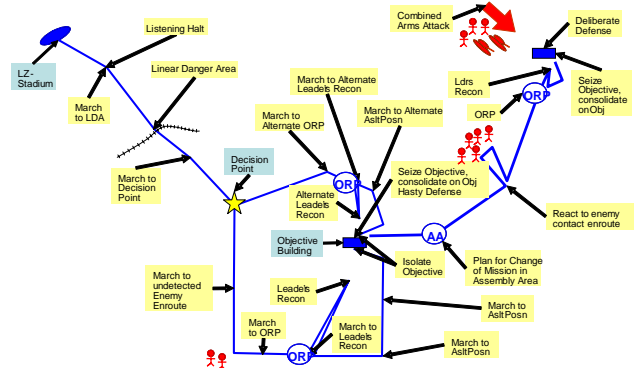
Combined Arms Attack

Deliberate Defense

Listening Halt

LZ-Stadium

Linear Danger Area

March to LDA

Ldrs Recon

Seize Objective, consolidate onObj

March to Alternate Leadels Recon

March to Alternate AsltPosn

ORP

March to Alternate ORP

ORP

March to Decision Point

Decision Point

ORP

Seize Objective, consolidate on Obj Hasty Defense

Alternate Leadels Recon

React to enemy contact enroute

Objective Building

AA

Isolate Objective

Plan for Change of Mission in Assembly Area

March to undetected Enemy Enroute

Leadels Recon

March to AsltPosn

March to ORP

March to Leadels Recon

ORP

March to AsltPosn